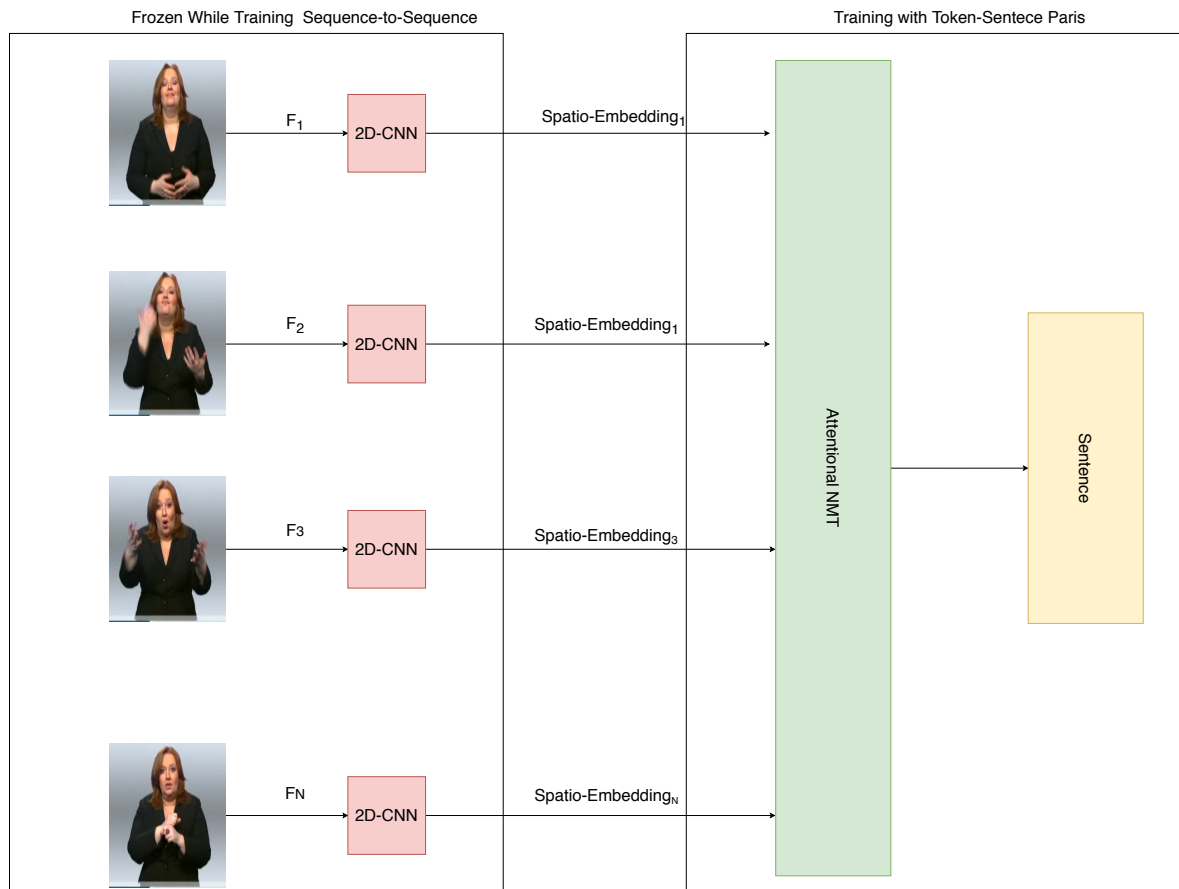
Frozen While Training Sequence-to-Sequence

Training with Token-Sentece Paris

$F_1$

2D-CNN

Spatio-Embedding$_1$

$F_2$

2D-CNN

Spatio-Embedding$_1$

F3

2D-CNN

Spatio-Embedding$_3$

FN

2D-CNN

Spatio-Embedding$_N$

Attentional NMT

Sentence